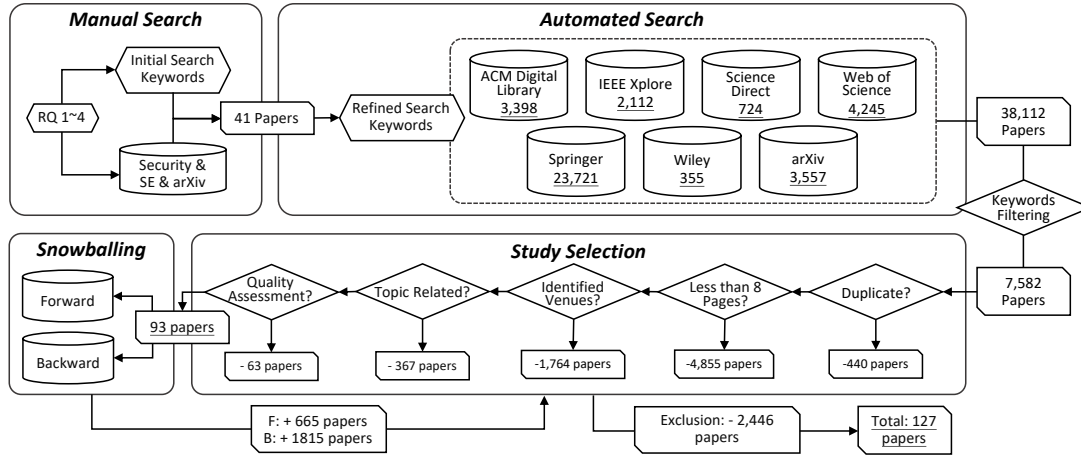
Manual Search

Initial Search Keywords

RQ 1~4

Security & SE & arXiv

41 Papers

Automated Search

Refined Search Keywords

ACM Digital Library 3,398

IEEE Xplore 2,112

Science Direct 724

Web of Science 4,245

Springer 23,721

Wiley 355

arXiv 3,557

38,112 Papers

Keywords Filtering

7,582 Papers

Snowballing

Forward

Backward

93 papers

Study Selection

Quality Assessment?

Topic Related?

Identified Venues?

Less than 8 Pages?

Duplicate?

- 63 papers

- 367 papers

-1,764 papers

-4,855 papers

-440 papers

F: + 665 papers
B: + 1815 papers

Exclusion: - 2,446 papers

Total: 127 papers